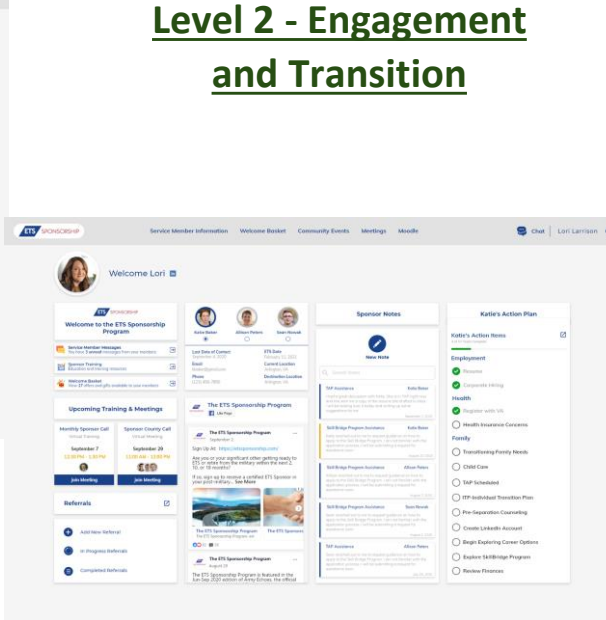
Level 2 - Engagement and Transition

ETS SPONSORSHIP
Service Member Information
Welcome Basket
Community Events
Meetings
Moodle
Chat
Lori Larrison

Welcome Lori

Welcome to the ETS Sponsorship Program
Service Member Messages
Sponsor Training
Welcome Basket

Katie Baker
Allison Peters
Sean Novak

Last Date of Contact
ETS Date
Email
Current Location
Phone
Destination Location

Sponsor Notes
New Note

Katie's Action Plan
Katie's Action Items
Employment
Resume
Corporate Hiring
Health
Register with VA
Health Insurance Concerns
Family
Transitioning Family Needs
Child Care
TAP Scheduled
ITP-Individual Transition Plan
Pre-Separation Counseling
Create LinkedIn Account
Begin Exploring Career Options
Explore SkillBridge Program
Review Finances

Upcoming Training & Meetings
Monthly Sponsor Call
Virtual Training
September 7
12:00 PM - 1:30 PM
Join Meeting
Sponsor County Call
Virtual Meeting
September 29
11:00 AM - 1:00 PM
Join Meeting

The ETS Sponsorship Program
Like Page
The ETS Sponsorship Program
September 3
Sign Up At: https://etssponsorship.com
Are you or your significant other getting ready to ETS or retire from the military within the next 2, 10, or 18 months?
If you sign up to receive a certified ETS Sponsor or your post-military... See More

TAP Assistance
Katie Baker
Skill Bridge Program Assistance
Katie Baker
Skill Bridge Program Assistance
Allison Peters
Skill Bridge Program Assistance
Sean Novak
TAP Assistance
Allison Peters

Referrals
Add New Referral
In Progress Referrals
Completed Referrals

The ETS Sponsorship Program
August 29
The ETS Sponsorship Program is featured in the Jun-Sep 2021 edition of Army Echoes, the official